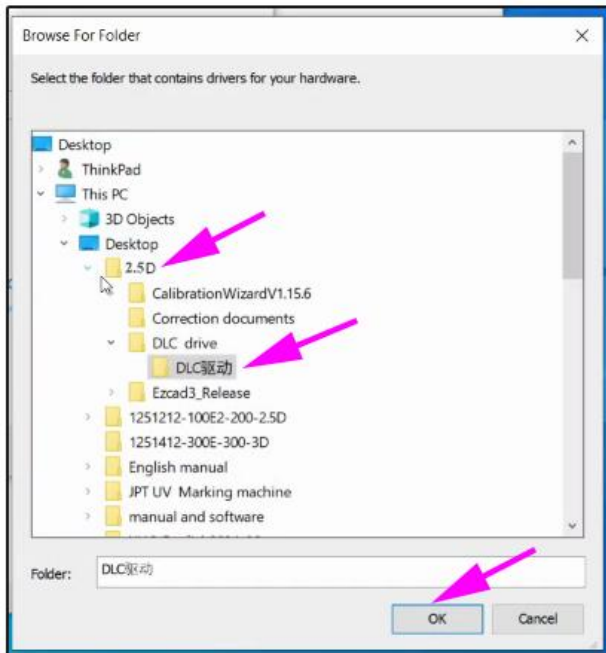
Browse For Folder

Select the folder that contains drivers for your hardware.

Desktop
ThinkPad
This PC
3D Objects
Desktop
2.5D
CalibrationWizardV1.15.6
Correction documents
DLC drive
DLC驱动
Ezcad3_Release
1251212-100E2-200-2.5D
1251412-300E-300-3D
English manual
JPT UV Marking machine
manual and software
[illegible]

Folder: DLC驱动

OK
Cancel